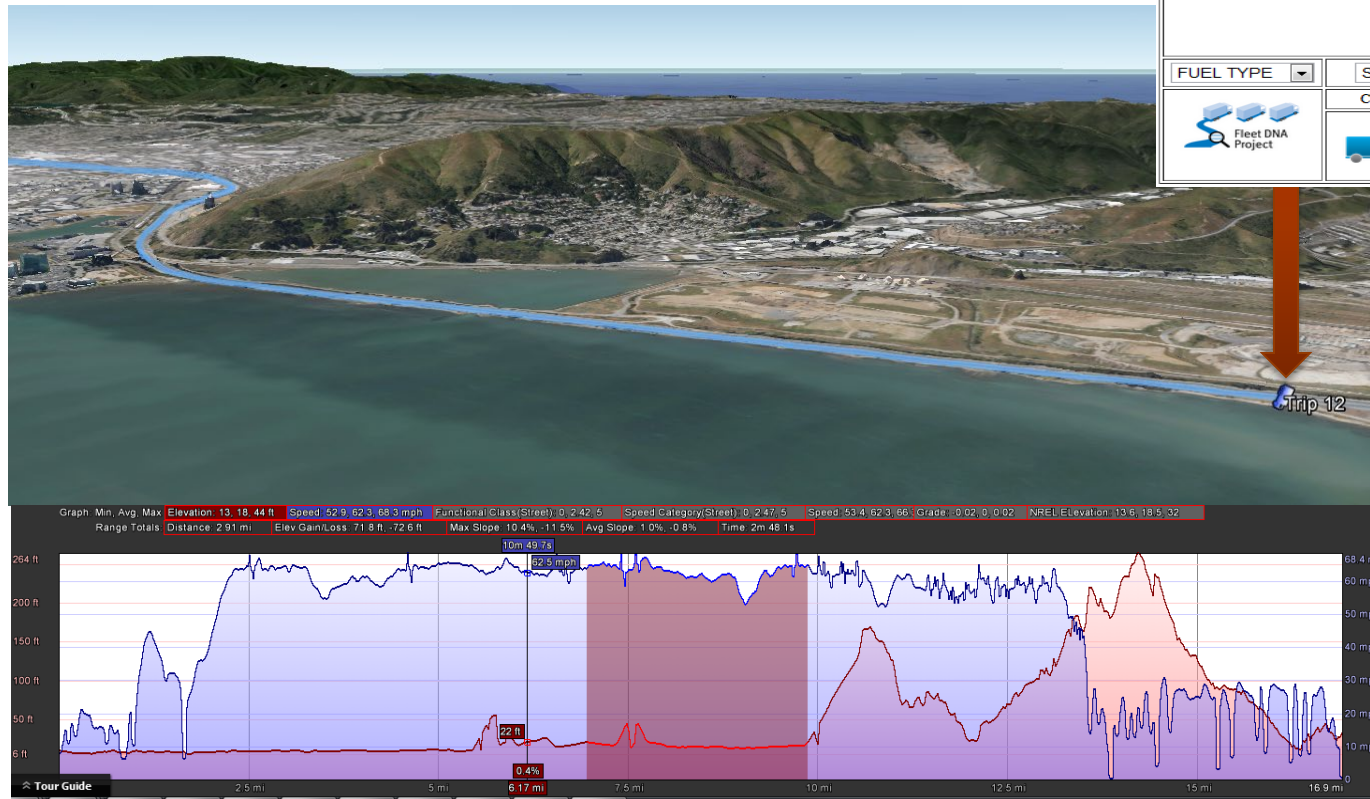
FUEL TYPE

Fleet DNA Project

Trip 12

Graph Min, Avg, Max Elevation: 13, 18, 44 ft Speed: 52.9, 62.3, 68.3 mph Functional Class(Street): 0, 2.42, 5 Speed Category(Street): 0, 2.47, 5 Speed: 53.4, 62.3, 66 Grade: -0.02, 0, 0.02 NREL ELevation: 13.6, 18.5, 32

Range Totals Distance: 2.91 mi Elev Gain/Loss: 71.8 ft, -72.6 ft Max Slope: 10.4%, -11.5% Avg Slope: 1.0%, -0.8% Time: 2m 48.1s

10m 49.7s
62.5 mph
264 ft
200 ft
150 ft
100 ft
50 ft
6 ft
22 ft
0.4%
68.4
60 mph
50 mph
40 mph
30 mph
20 mph
10 mph
0
Tour Guide
2.5 mi
5 mi
6.17 mi
7.5 mi
10 mi
12.5 mi
15 mi
16.9 mi